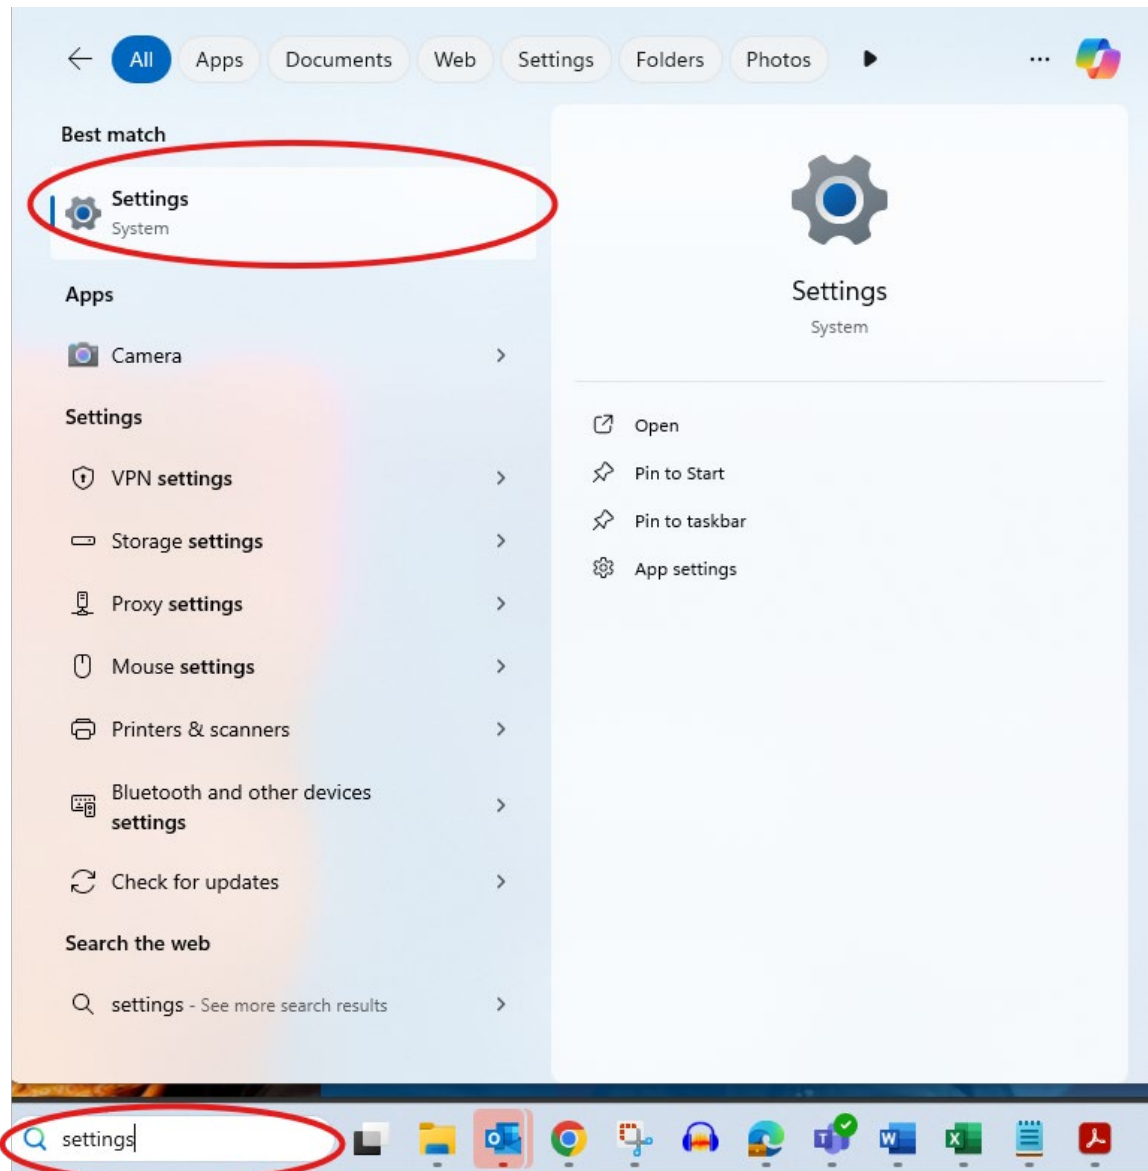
All Apps Documents Web Settings Folders Photos ...

Best match

Settings
System

Apps

Camera

Settings

VPN settings

Storage settings

Proxy settings

Mouse settings

Printers & scanners

Bluetooth and other devices settings

Check for updates

Search the web

settings - See more search results

Settings
System

Open

Pin to Start

Pin to taskbar

App settings

settings